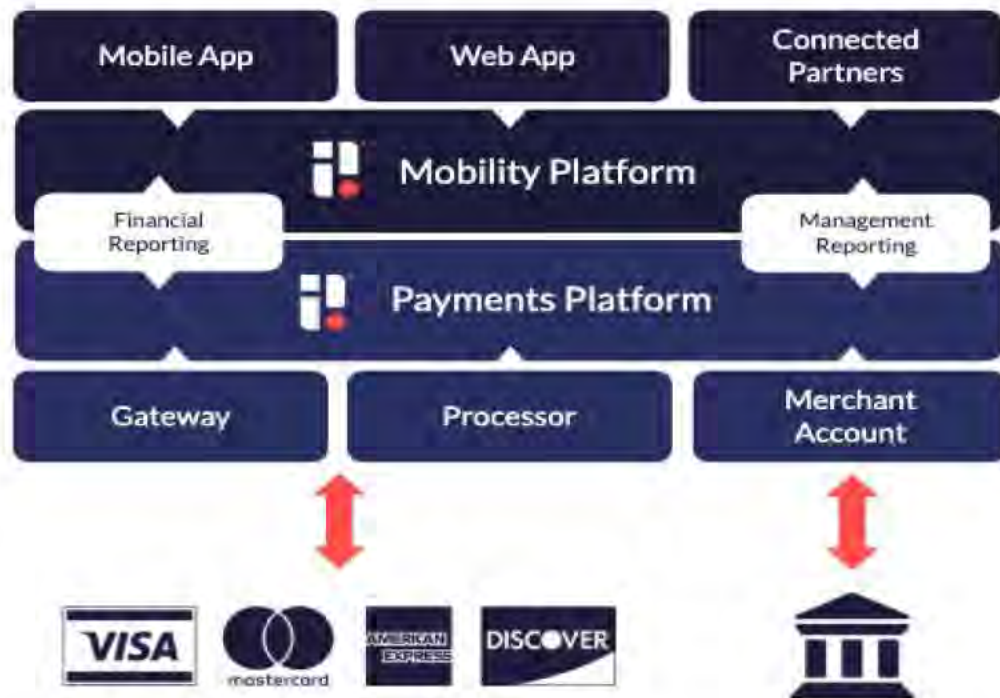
Mobile App

Web App

Connected Partners

Mobility Platform

Financial Reporting

Management Reporting

Payments Platform

Gateway

Processor

Merchant Account

VISA

mastercard

AMERICAN EXPRESS

DISCOVER